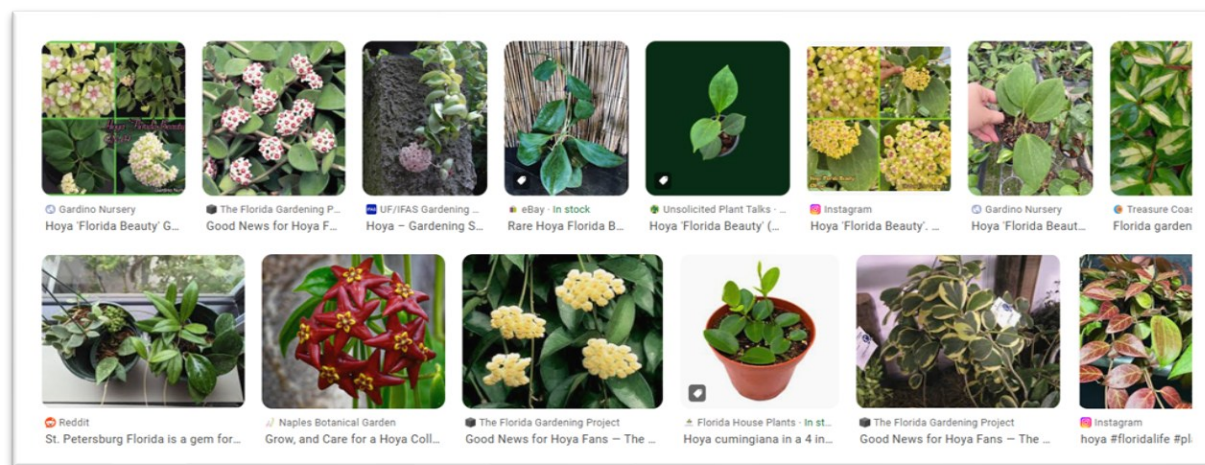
Gardino Nursery
Hoya 'Florida Beauty' G...

The Florida Gardening P...
Good News for Hoya F...

UF/IFAS Gardening ...
Hoya – Gardening S...

eBay · In stock
Rare Hoya Florida B...

Unsolicited Plant Talks · ...
Hoya 'Florida Beauty' (...

Instagram
Hoya 'Florida Beauty'. ...

Gardino Nursery
Hoya 'Florida Beaut...

Treasure Coas
Florida garden

Reddit
St. Petersburg Florida is a gem for...

Naples Botanical Garden
Grow, and Care for a Hoya Coll...

The Florida Gardening Project
Good News for Hoya Fans — The ...

Florida House Plants · In st...
Hoya cumingiana in a 4 in...

The Florida Gardening Project
Good News for Hoya Fans — The ...

Instagram
hoya #floridalife #pl